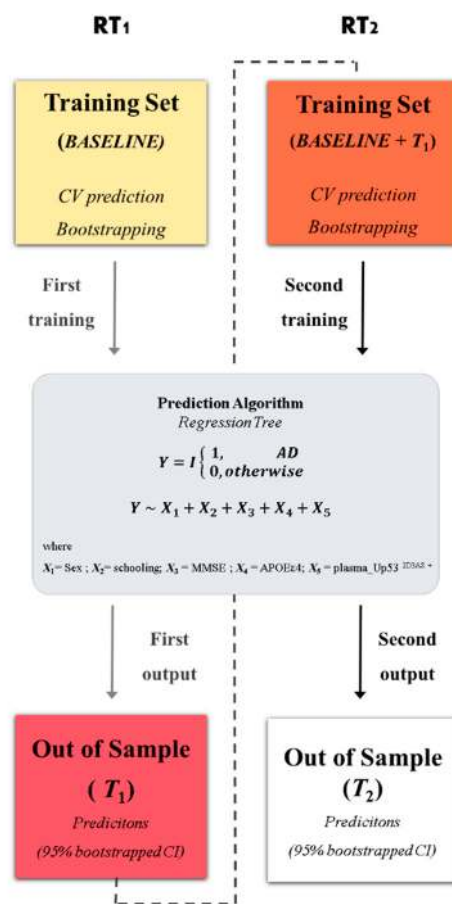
RT₁

RT₂

Training Set
(BASELINE)

CV prediction
Bootstrapping

Training Set
($BASELINE + T_1$)

CV prediction
Bootstrapping

First training

Second training

Prediction Algorithm
Regression Tree

$Y = I\begin{cases} 1, & AD \\ 0, & otherwise \end{cases}$

$Y \sim X_1 + X_2 + X_3 + X_4 + X_5$

where
$X_1$= Sex ; $X_2$= schooling; $X_3$ = MMSE ; $X_4$ = APOEε4; $X_5$ = plasma_Up53 $^{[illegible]}$

First output

Second output

Out of Sample
($T_1$)
Predicitons
(95% bootstrapped CI)

Out of Sample
($T_2$)
Predicitons
(95% bootstrapped CI)